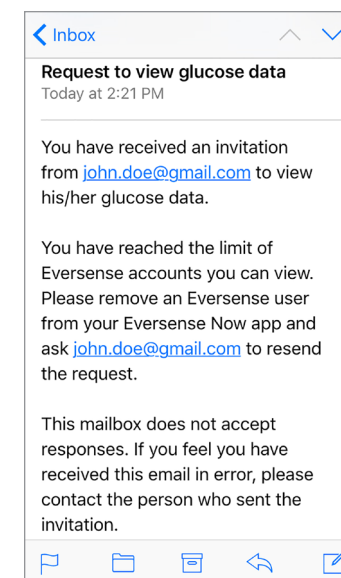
Inbox

Request to view glucose data
Today at 2:21 PM

You have received an invitation from john.doe@gmail.com to view his/her glucose data.

You have reached the limit of Eversense accounts you can view. Please remove an Eversense user from your Eversense Now app and ask john.doe@gmail.com to resend the request.

This mailbox does not accept responses. If you feel you have received this email in error, please contact the person who sent the invitation.